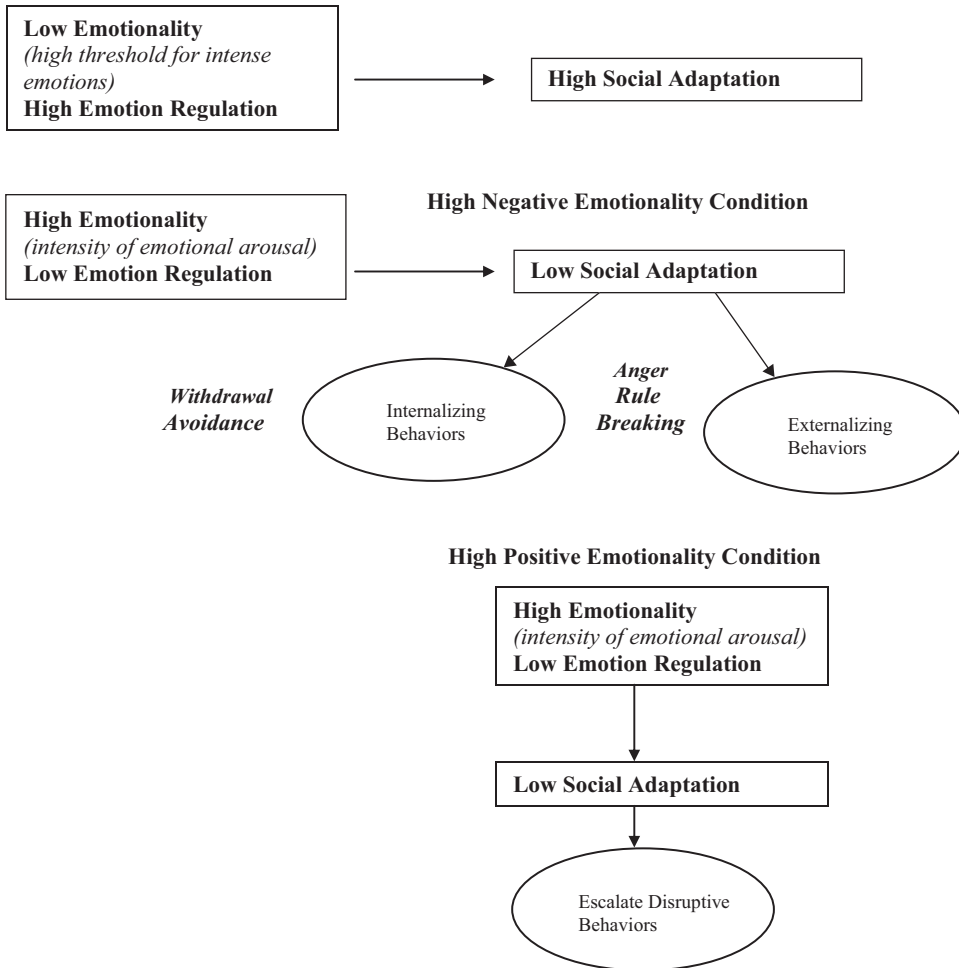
Low Emotionality
(high threshold for intense emotions)
High Emotion Regulation

High Social Adaptation

High Negative Emotionality Condition

High Emotionality
(intensity of emotional arousal)
Low Emotion Regulation

Low Social Adaptation

Withdrawal
Avoidance

Internalizing Behaviors

Anger
Rule
Breaking

Externalizing Behaviors

High Positive Emotionality Condition

High Emotionality
(intensity of emotional arousal)
Low Emotion Regulation

Low Social Adaptation

Escalate Disruptive Behaviors